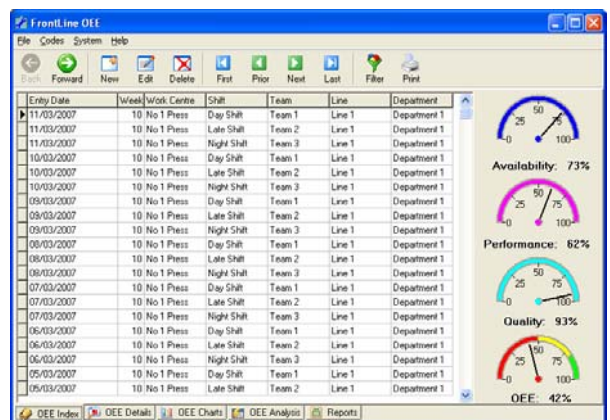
FrontLine OEE

File Codes System Help

Back Forward New Edit Delete First Prior Next Last Filter Print

| Entry Date | Week | Work Centre | Shift | Team | Line | Department |
|---|---|---|---|---|---|---|
| 11/03/2007 | 10 | No 1 Press | Day Shift | Team 1 | Line 1 | Department 1 |
| 11/03/2007 | 10 | No 1 Press | Late Shift | Team 2 | Line 1 | Department 1 |
| 11/03/2007 | 10 | No 1 Press | Night Shift | Team 3 | Line 1 | Department 1 |
| 10/03/2007 | 10 | No 1 Press | Day Shift | Team 1 | Line 1 | Department 1 |
| 10/03/2007 | 10 | No 1 Press | Late Shift | Team 2 | Line 1 | Department 1 |
| 10/03/2007 | 10 | No 1 Press | Night Shift | Team 3 | Line 1 | Department 1 |
| 09/03/2007 | 10 | No 1 Press | Day Shift | Team 1 | Line 1 | Department 1 |
| 09/03/2007 | 10 | No 1 Press | Late Shift | Team 2 | Line 1 | Department 1 |
| 09/03/2007 | 10 | No 1 Press | Night Shift | Team 3 | Line 1 | Department 1 |
| 08/03/2007 | 10 | No 1 Press | Day Shift | Team 1 | Line 1 | Department 1 |
| 08/03/2007 | 10 | No 1 Press | Late Shift | Team 2 | Line 1 | Department 1 |
| 08/03/2007 | 10 | No 1 Press | Night Shift | Team 3 | Line 1 | Department 1 |
| 07/03/2007 | 10 | No 1 Press | Day Shift | Team 1 | Line 1 | Department 1 |
| 07/03/2007 | 10 | No 1 Press | Late Shift | Team 2 | Line 1 | Department 1 |
| 07/03/2007 | 10 | No 1 Press | Night Shift | Team 3 | Line 1 | Department 1 |
| 06/03/2007 | 10 | No 1 Press | Day Shift | Team 1 | Line 1 | Department 1 |
| 06/03/2007 | 10 | No 1 Press | Late Shift | Team 2 | Line 1 | Department 1 |
| 06/03/2007 | 10 | No 1 Press | Night Shift | Team 3 | Line 1 | Department 1 |
| 05/03/2007 | 10 | No 1 Press | Day Shift | Team 1 | Line 1 | Department 1 |
| 05/03/2007 | 10 | No 1 Press | Late Shift | Team 2 | Line 1 | Department 1 |

0 25 50 75 100
Availability: 73%

0 25 50 75 100
Performance: 62%

0 25 50 75 100
Quality: 93%

0 25 50 75 100
OEE: 42%

OEE Index | OEE Details | OEE Charts | OEE Analysis | Reports